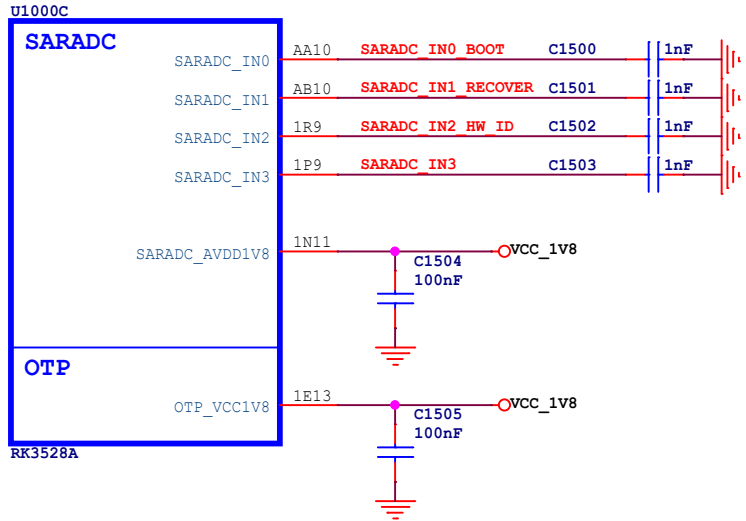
U1000C

SARADC

SARADC_IN0 AA10 SARADC_IN0_BOOT C1500 1nF

SARADC_IN1 AB10 SARADC_IN1_RECOVER C1501 1nF

SARADC_IN2 1R9 SARADC_IN2_HW_ID C1502 1nF

SARADC_IN3 1P9 SARADC_IN3 C1503 1nF

SARADC_AVDD1V8 1N11 VCC_1V8

C1504
100nF

OTP

OTP_VCC1V8 1E13 VCC_1V8

C1505
100nF

RK3528A